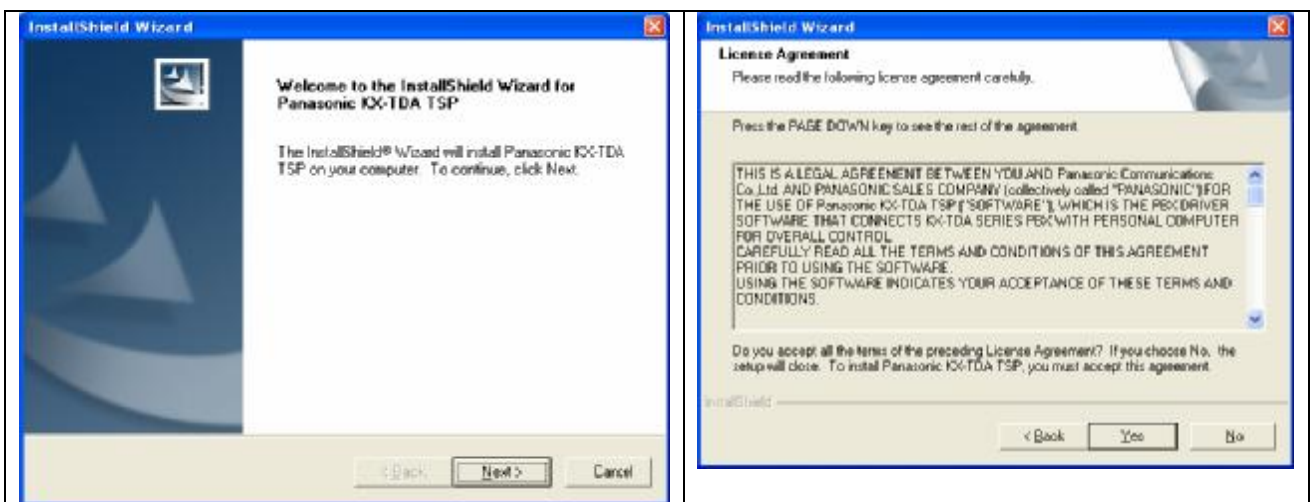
InstallShield Wizard

Welcome to the InstallShield Wizard for Panasonic KX-TDA TSP

The InstallShield® Wizard will install Panasonic KX-TDA TSP on your computer. To continue, click Next.

< Back | Next > | Cancel

InstallShield Wizard

License Agreement
Please read the following license agreement carefully.

Press the PAGE DOWN key to see the rest of the agreement.

THIS IS A LEGAL AGREEMENT BETWEEN YOU AND Panasonic Communications Co.,Ltd. AND PANASONIC SALES COMPANY (collectively called "PANASONIC") FOR THE USE OF Panasonic KX-TDA TSP ("SOFTWARE"), WHICH IS THE PBX DRIVER SOFTWARE THAT CONNECTS KX-TDA SERIES PBX WITH PERSONAL COMPUTER FOR OVERALL CONTROL.
CAREFULLY READ ALL THE TERMS AND CONDITIONS OF THIS AGREEMENT PRIOR TO USING THE SOFTWARE.
USING THE SOFTWARE INDICATES YOUR ACCEPTANCE OF THESE TERMS AND CONDITIONS.

Do you accept all the terms of the preceding License Agreement? If you choose No, the setup will close. To install Panasonic KX-TDA TSP, you must accept this agreement.

InstallShield

< Back | Yes | No